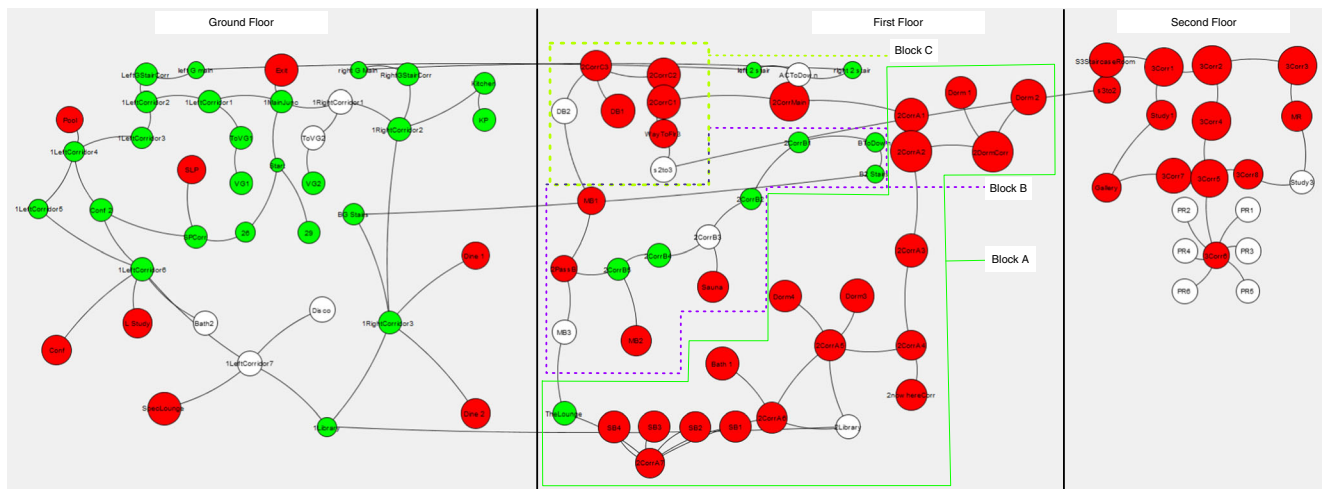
Ground Floor

First Floor

Second Floor

Block C

Block B

Block A

LeftGStairCorr
left G main
Exit
right G main
RightGStairCorr
Kitchen
KP
1LeftCorridor2
1LeftCorridor1
1MainJunc
1RightCorridor1
1RightCorridor2
Pool
1LeftCorridor3
ToVG1
ToVG2
1LeftCorridor4
Stair
SLP
VG1
VG2
1LeftCorridor5
Conf 2
BG Stairs
SPCorr
26
29
1LeftCorridor6
Dine 1
L Study
Bath2
Disco
Conf
1RightCorridor3
1LeftCorridor7
SpecLounge
Dine 2
1Library

2CorrCl
2CorrC2
DB2
DB1
2CorrC1
WayToFl3
s2to3
left 2 stair
ACToDown
right 2 stair
2CorrMain
2CorrA1
Dorm 1
Dorm2
2CorrA3
2DormCorr
2CorrB1
BToDown
B2 Stair
MB1
2CorrB2
2CorrB3
2CorrA2
2WashB
2CorrB4
2CorrB5
Sauna
Dorm4
Dorm3
MB3
MB2
2CorrA4
2CorrA4
Bath 1
2nowhereCorr
TheLounge
2CorrA5
SB4
SB3
SB2
SB1
2Library
2CorrA6

S3StaircaseRoom
s3to2
3Corr1
3Corr2
3Corr3
Study1
3Corr4
MR
Gallery
3Corr7
3Corr5
3Corr6
Study3
PR2
PR1
PR4
3Corr8
PR3
PR6
PR5